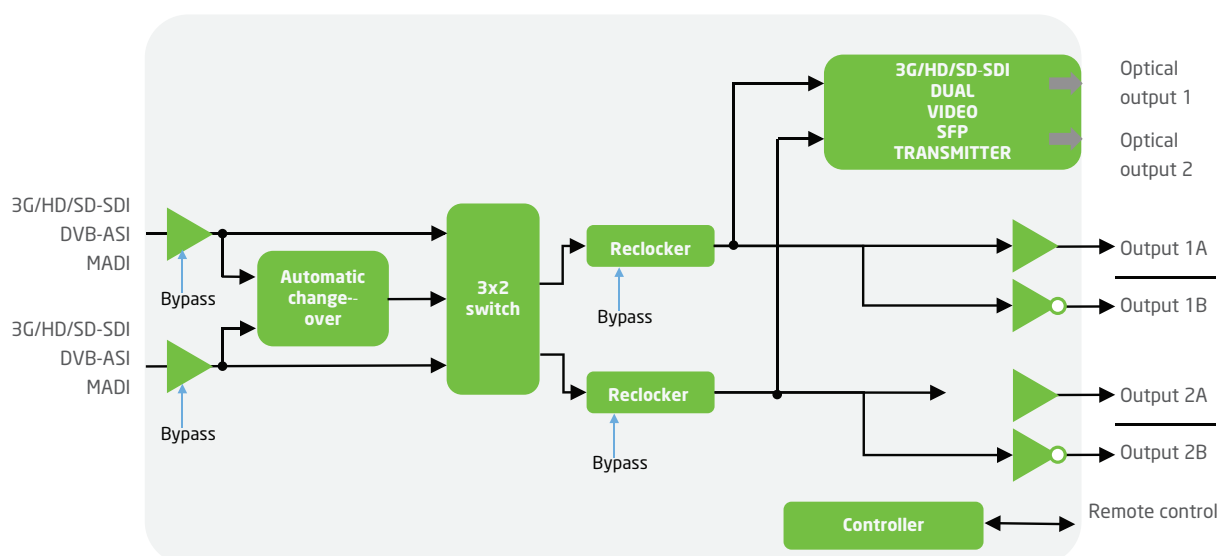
3G/HD/SD-SDI
DVB-ASI
MADI

Bypass

3G/HD/SD-SDI
DVB-ASI
MADI

Bypass

Automatic change-- over

3x2 switch

Reclocker

Bypass

Reclocker

Bypass

3G/HD/SD-SDI DUAL VIDEO SFP TRANSMITTER

Optical output 1

Optical output 2

Output 1A

Output 1B

Output 2A

Output 2B

Controller

Remote control